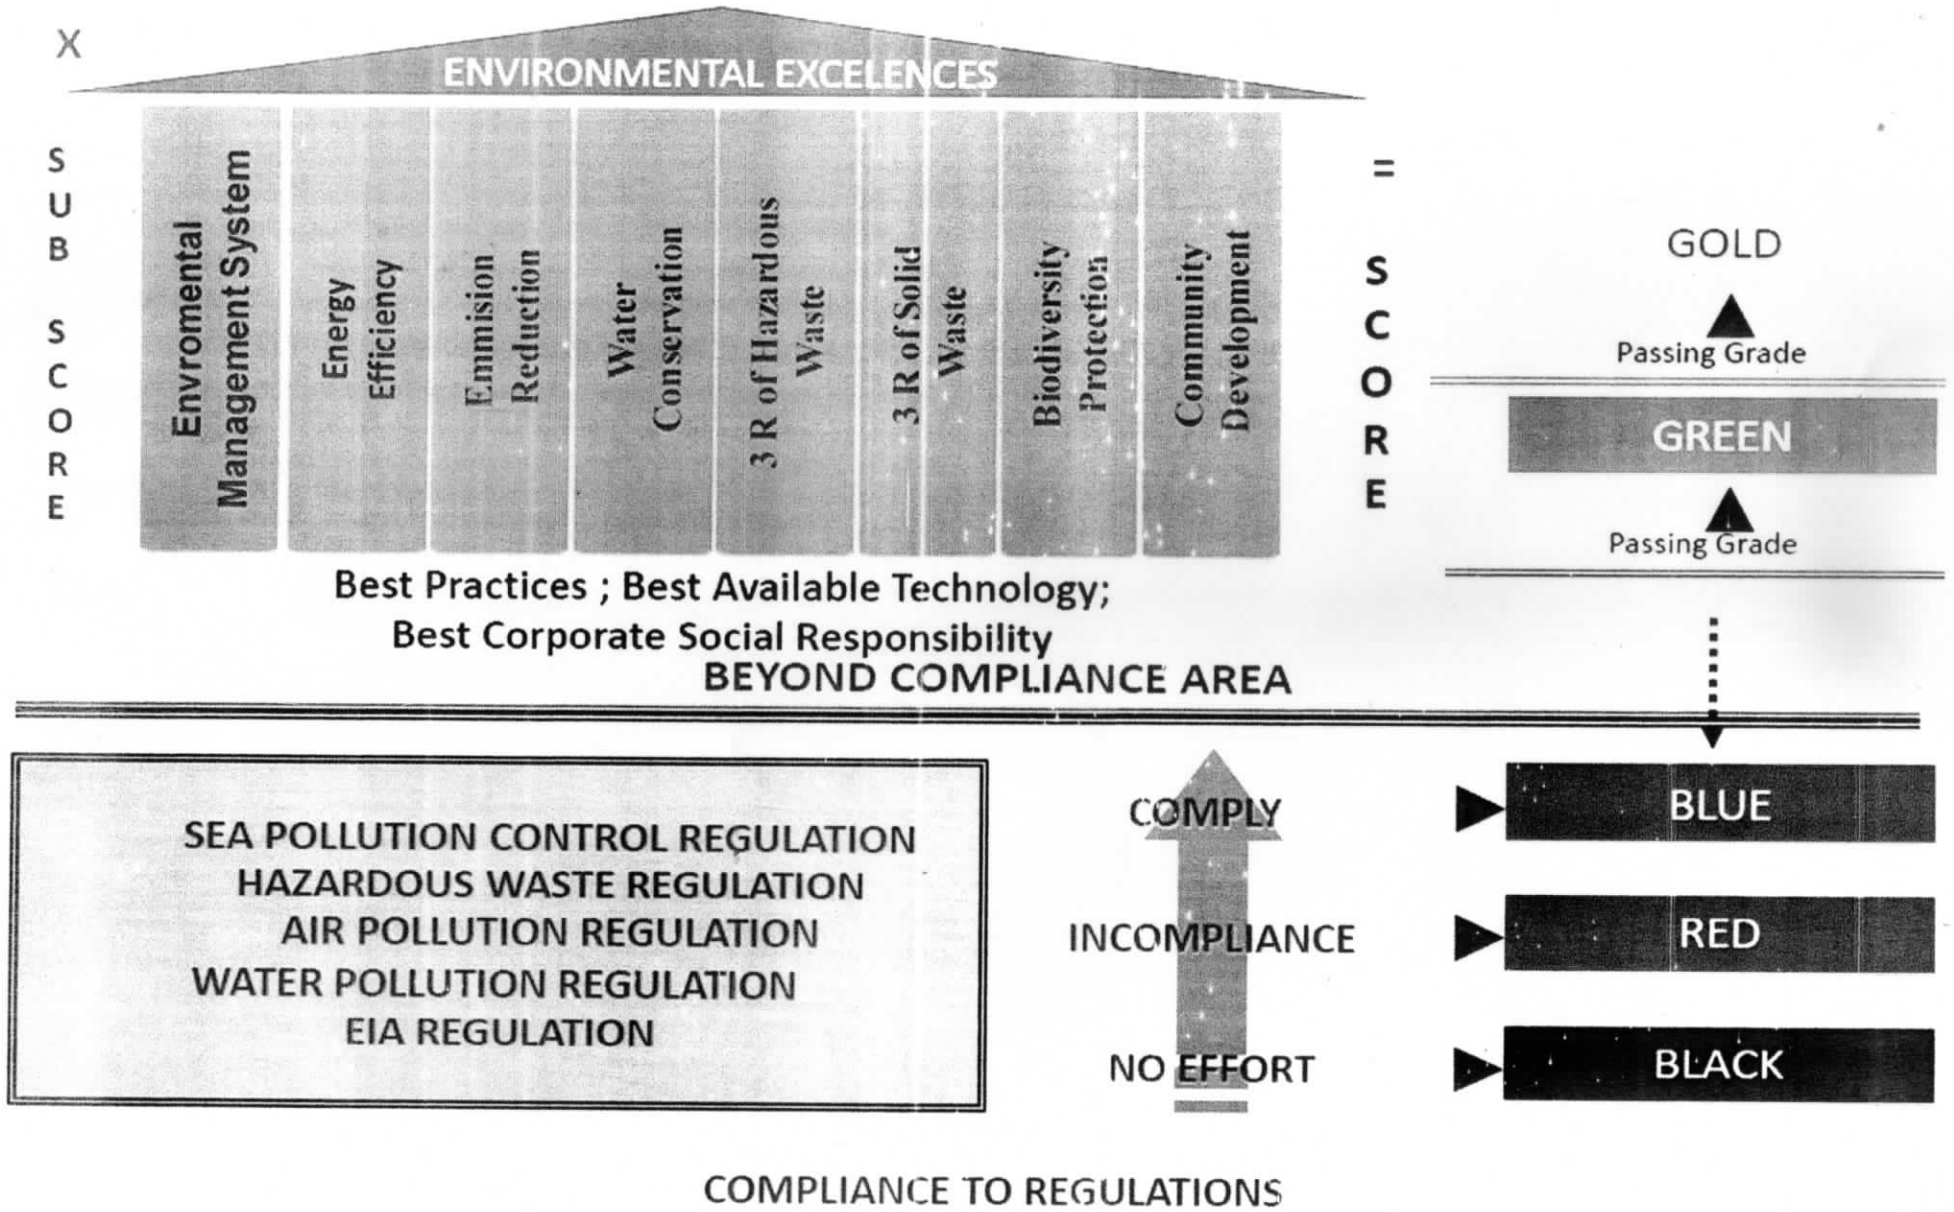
X

ENVIRONMENTAL EXCELENCES

SUB SCORE

Envromental Management System

Energy Efficiency

Emmision Reduction

Water Conservation

3 R of Hazardous Waste

3 R of Solid Waste

Biodiversity Protection

Community Development

= SCORE

GOLD

Passing Grade

GREEN

Passing Grade

Best Practices ; Best Available Technology; Best Corporate Social Responsibility

BEYOND COMPLIANCE AREA

SEA POLLUTION CONTROL REGULATION
HAZARDOUS WASTE REGULATION
AIR POLLUTION REGULATION
WATER POLLUTION REGULATION
EIA REGULATION

COMPLY

INCOMPLIANCE

NO EFFORT

BLUE

RED

BLACK

COMPLIANCE TO REGULATIONS